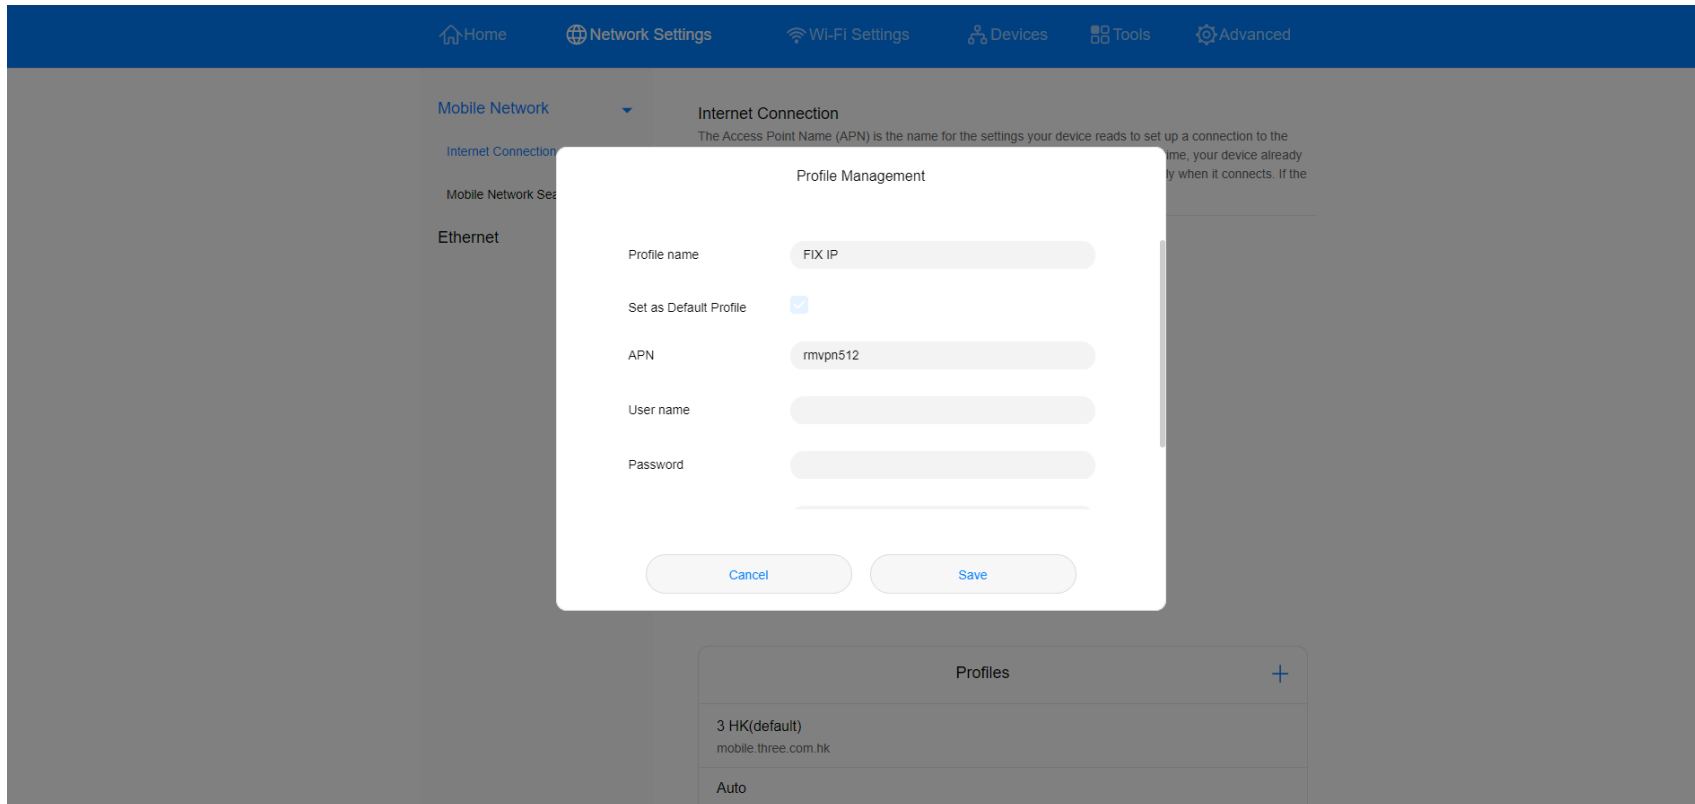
Home Network Settings Wi-Fi Settings Devices Tools Advanced

Mobile Network

Internet Connection

Mobile Network Sea

Ethernet

Internet Connection

The Access Point Name (APN) is the name for the settings your device reads to set up a connection to the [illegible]me, your device already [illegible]ly when it connects. If the

Profile Management

Profile name FIX IP

Set as Default Profile

APN rmvpn512

User name

Password

Cancel Save

Profiles +

3 HK(default)
mobile.three.com.hk

Auto